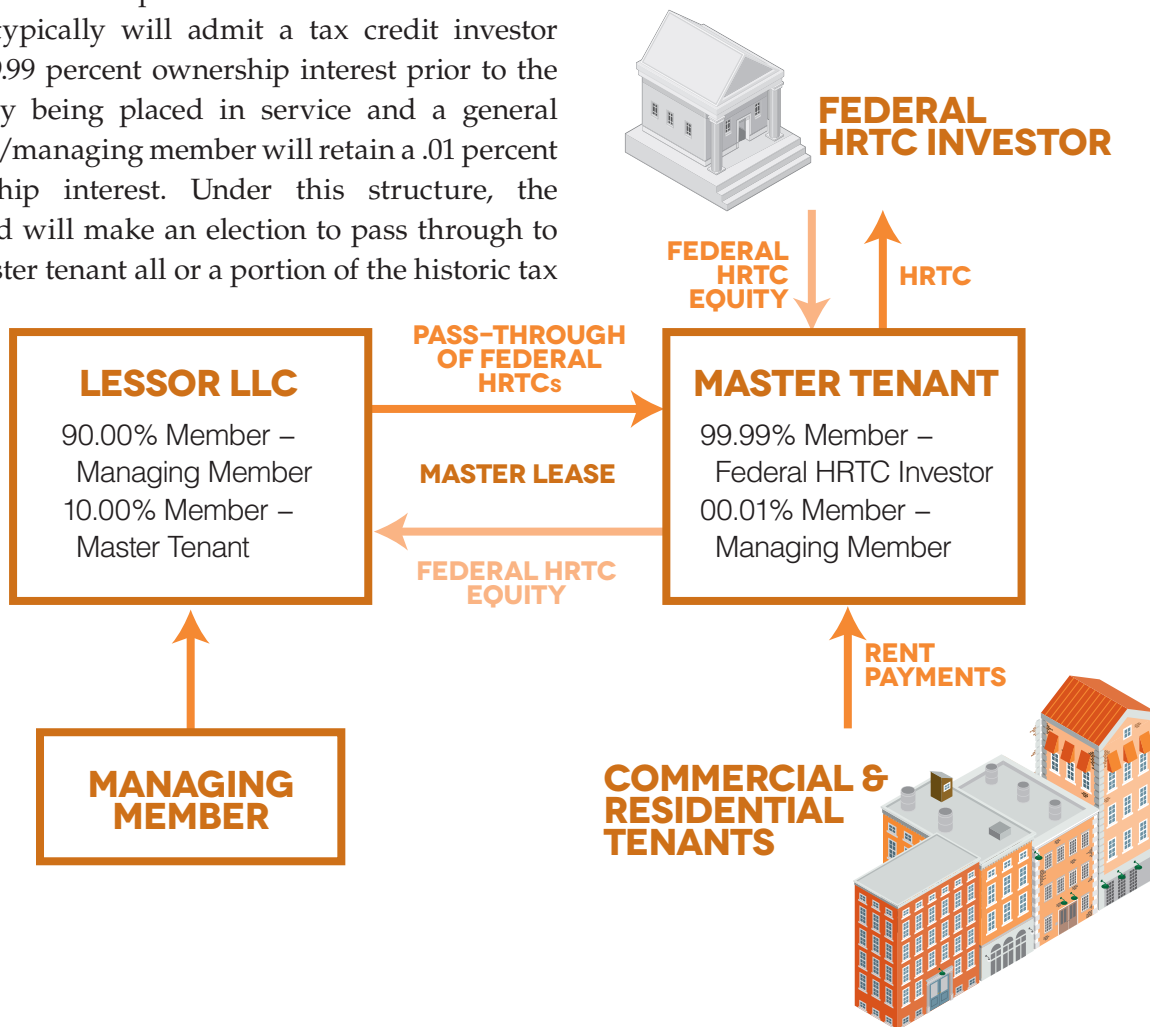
typically will admit a tax credit investor .99 percent ownership interest prior to the y being placed in service and a general /managing member will retain a .01 percent hip interest. Under this structure, the d will make an election to pass through to ster tenant all or a portion of the historic tax

FEDERAL HRTC INVESTOR

FEDERAL HRTC EQUITY

HRTC

LESSOR LLC

90.00% Member – Managing Member
10.00% Member – Master Tenant

PASS-THROUGH OF FEDERAL HRTCs

MASTER LEASE

FEDERAL HRTC EQUITY

MASTER TENANT

99.99% Member – Federal HRTC Investor
00.01% Member – Managing Member

RENT PAYMENTS

MANAGING MEMBER

COMMERCIAL & RESIDENTIAL TENANTS